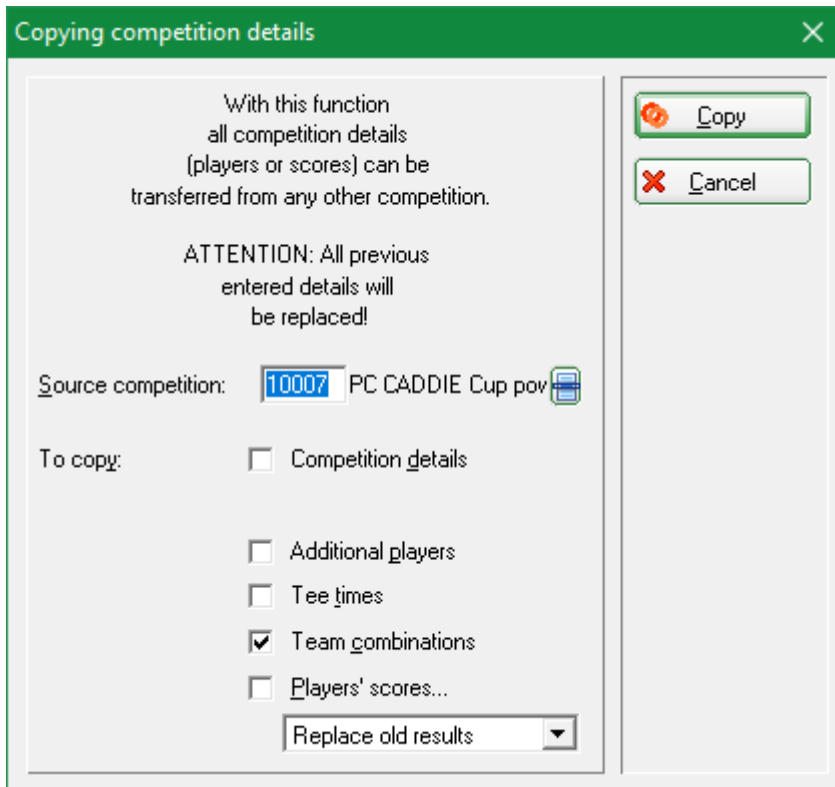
Copying competition details

With this function
all competition details
(players or scores) can be
transferred from any other competition.

ATTENTION: All previous
entered details will
be replaced!

Source competition: 10007 PC CADDIE Cup pov

To copy:
Competition details
Additional players
Tee times
Team combinations
Players' scores...
Replace old results

Copy
Cancel